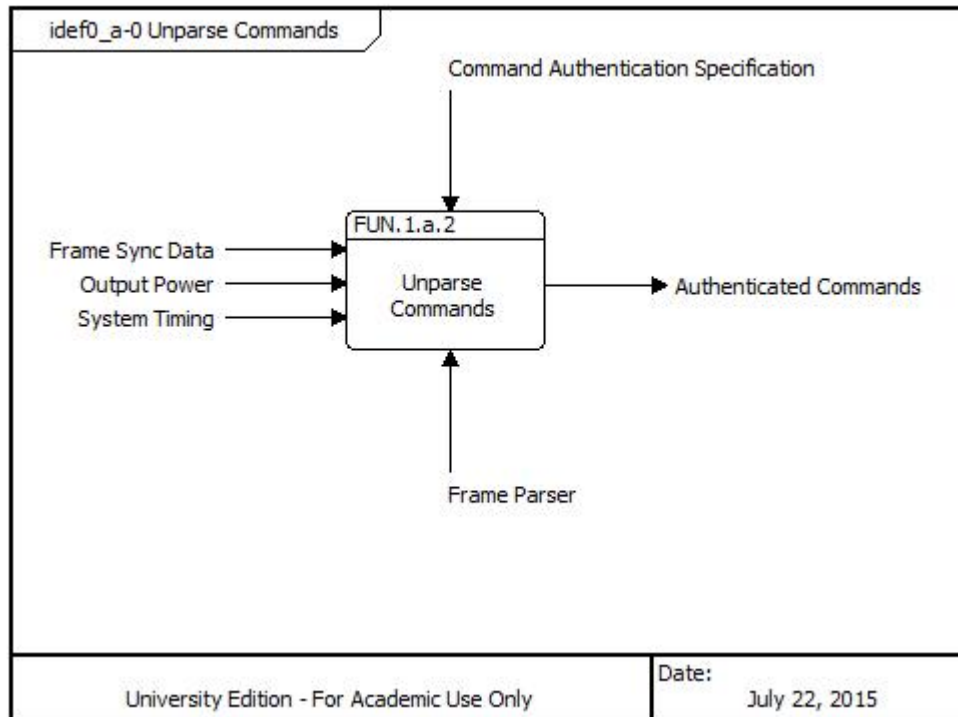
idef0_a-0 Unparse Commands

Command Authentication Specification

Frame Sync Data

Output Power

System Timing

FUN.1.a.2

Unparse Commands

Authenticated Commands

Frame Parser

University Edition - For Academic Use Only

Date:
July 22, 2015